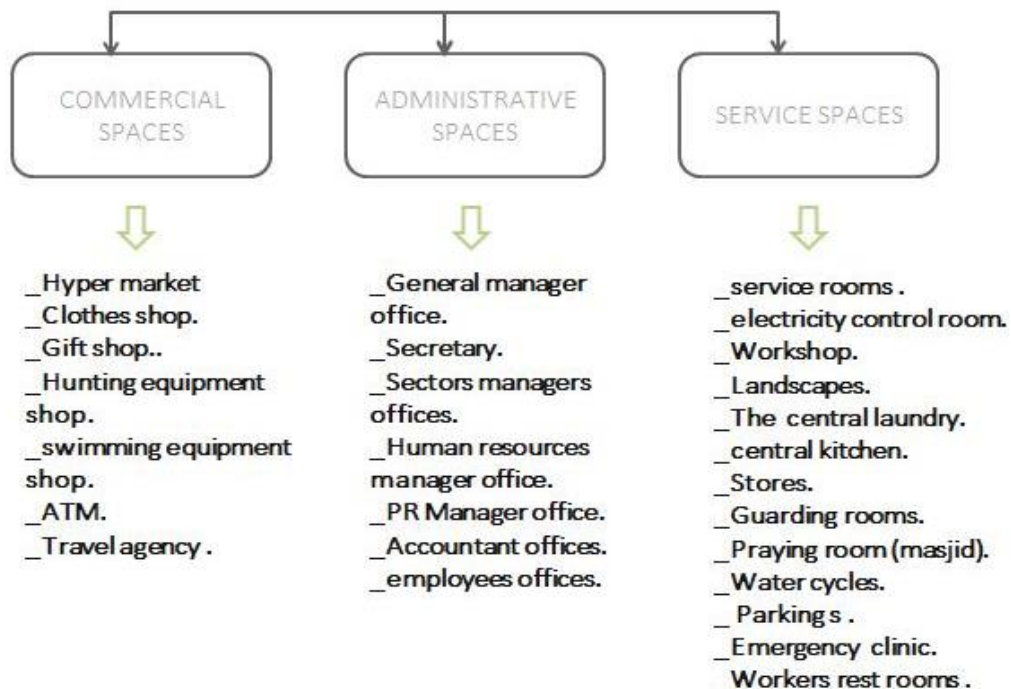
COMMERCIAL SPACES

ADMINISTRATIVE SPACES

SERVICE SPACES

_Hyper market
_Clothes shop.
_Gift shop..
_Hunting equipment shop.
_swimming equipment shop.
_ATM.
_Travel agency .

_General manager office.
_Secretary.
_Sectors managers offices.
_Human resources manager office.
_PR Manager office.
_Accountant offices.
_employees offices.

_service rooms .
_electricity control room.
_Workshop.
_Landscapes.
_The central laundry.
_central kitchen.
_Stores.
_Guarding rooms.
_Praying room (masjid).
_Water cycles.
_Parking s .
_Emergency clinic.
Workers rest rooms .